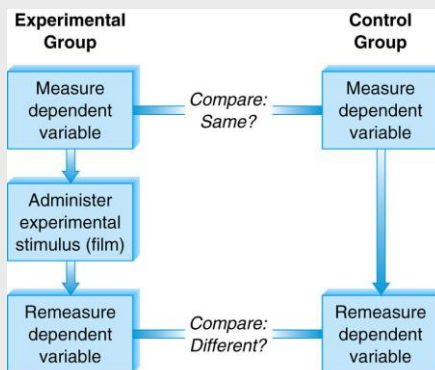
Experimental Group

Control Group

Measure dependent variable

Compare: Same?

Measure dependent variable

Administer experimental stimulus (film)

Remeasure dependent variable

Compare: Different?

Remeasure dependent variable